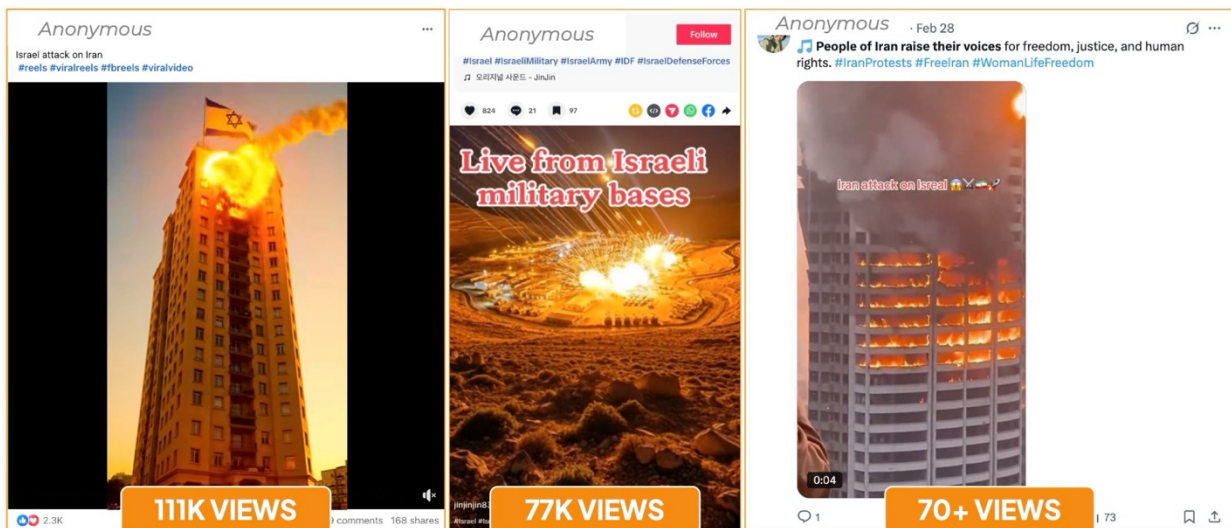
Anonymous

...

Israel attack on Iran
#reels #viralreels #fbreels #viralvideo

2.3K

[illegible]9 comments 168 shares

111K VIEWS

Anonymous

Follow

#Israel #IsraeliMilitary #IsraelArmy #IDF #IsraelDefenseForces
♫ 오리지널 사운드 - JinJin

824 21 97

Live from Israeli military bases

jinjinjin8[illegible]
#Israel #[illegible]

77K VIEWS

Anonymous · Feb 28

🎵 People of Iran raise their voices for freedom, justice, and human rights. #IranProtests #FreeIran #WomanLifeFreedom

Iran attack on Isreal 😱⚔️🇮🇷🚀

0:04

1

70+ VIEWS

73